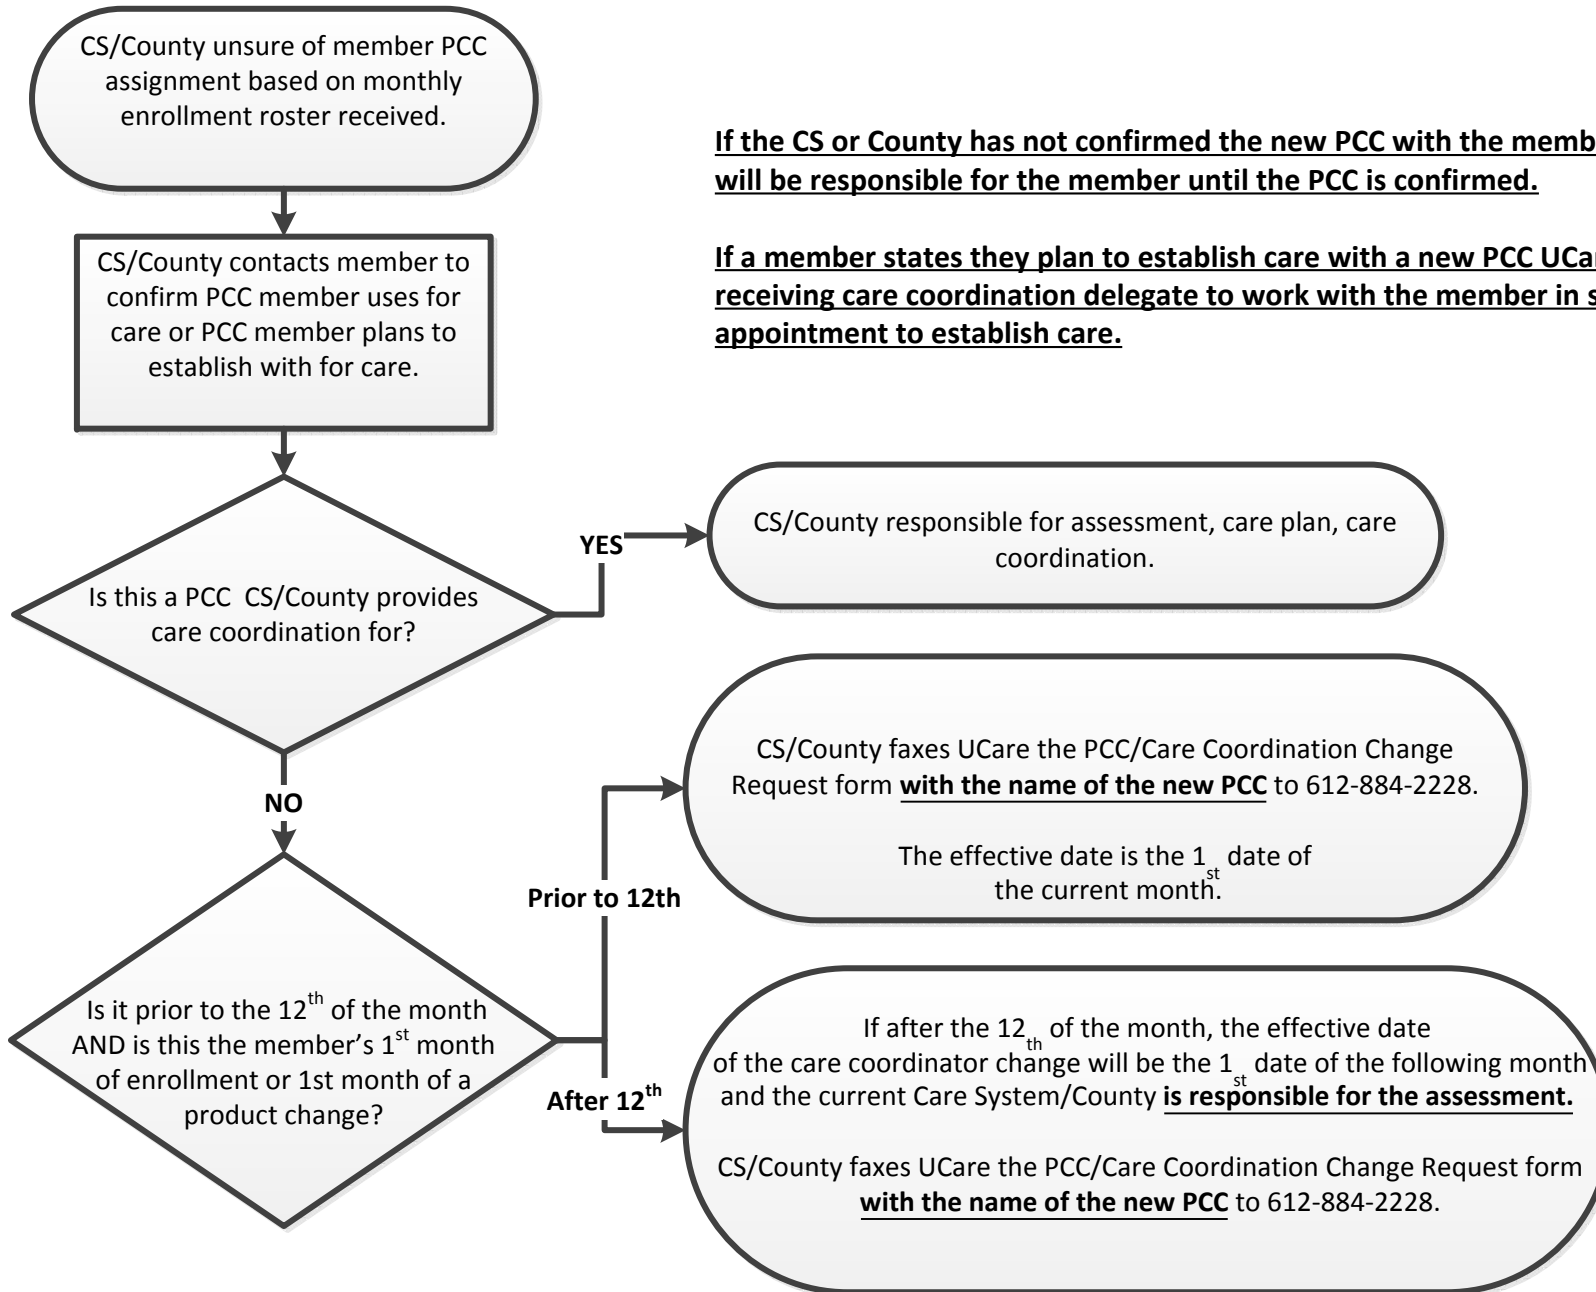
CS/County unsure of member PCC assignment based on monthly enrollment roster received.

CS/County contacts member to confirm PCC member uses for care or PCC member plans to establish with for care.

Is this a PCC CS/County provides care coordination for?

YES

CS/County responsible for assessment, care plan, care coordination.

NO

Is it prior to the $12^{th}$ of the month AND is this the member's $1^{st}$ month of enrollment or 1st month of a product change?

Prior to 12th

CS/County faxes UCare the PCC/Care Coordination Change Request form **with the name of the new PCC** to 612-884-2228.

The effective date is the $1_{st}$ date of the current month.

After $12^{th}$

If after the $12_{th}$ of the month, the effective date of the care coordinator change will be the $1_{st}$ date of the following month and the current Care System/County **is responsible for the assessment.**

CS/County faxes UCare the PCC/Care Coordination Change Request form **with the name of the new PCC** to 612-884-2228.

**If the CS or County has not confirmed the new PCC with the memb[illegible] will be responsible for the member until the PCC is confirmed.**

**If a member states they plan to establish care with a new PCC UCar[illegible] receiving care coordination delegate to work with the member in s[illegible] appointment to establish care.**